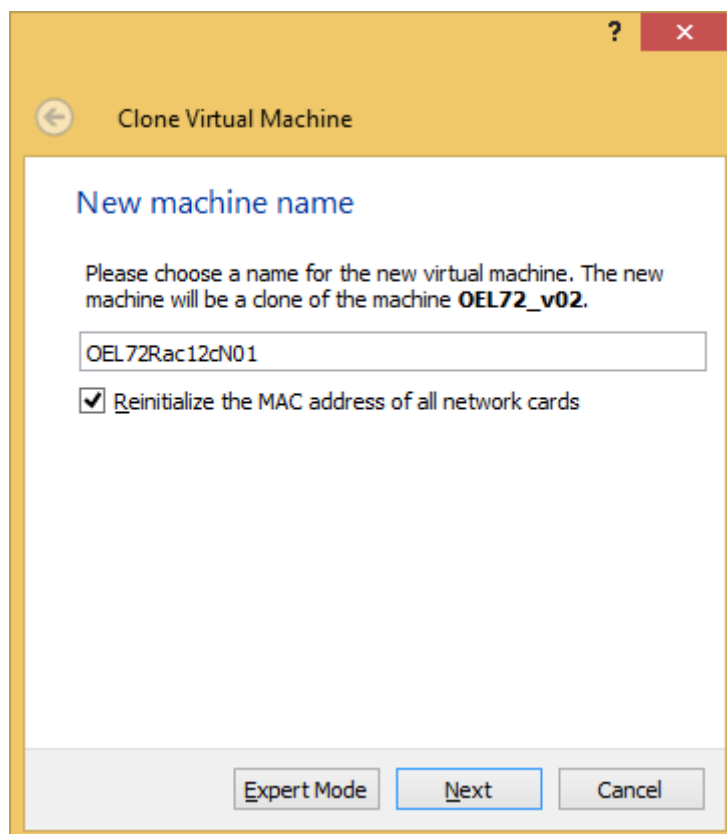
?

Clone Virtual Machine

New machine name

Please choose a name for the new virtual machine. The new machine will be a clone of the machine **OEL72_v02**.

OEL72Rac12cN01

Reinitialize the MAC address of all network cards

Expert Mode
Next
Cancel